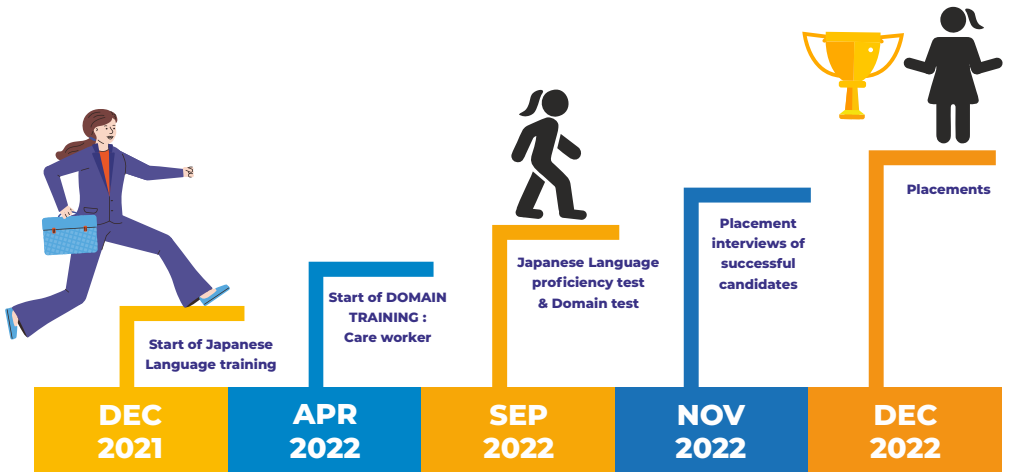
Start of Japanese Language training

Start of DOMAIN TRAINING : Care worker

Japanese Language proficiency test & Domain test

Placement interviews of successful candidates

Placements

DEC 2021

APR 2022

SEP 2022

NOV 2022

DEC 2022